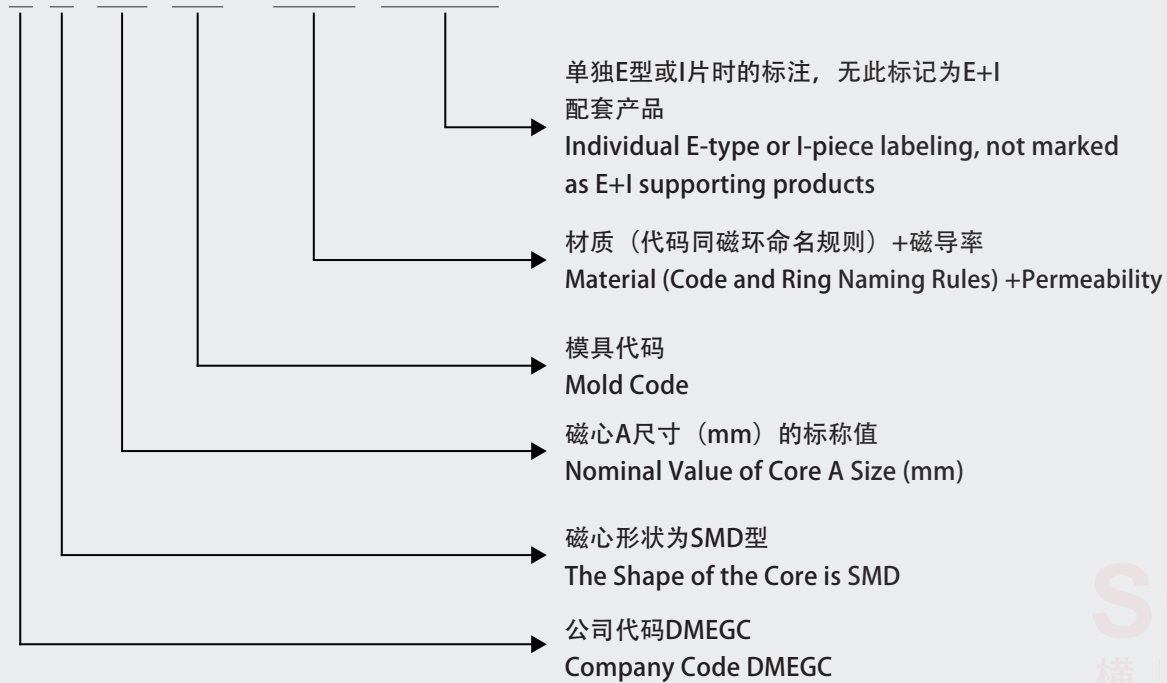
单独E型或I片时的标注，无此标记为E+I配套产品
Individual E-type or I-piece labeling, not marked as E+I supporting products

材质（代码同磁环命名规则）+磁导率
Material (Code and Ring Naming Rules) +Permeability

模具代码
Mold Code

磁心A尺寸（mm）的标称值
Nominal Value of Core A Size (mm)

磁心形状为SMD型
The Shape of the Core is SMD

公司代码DMEGC
Company Code DMEGC